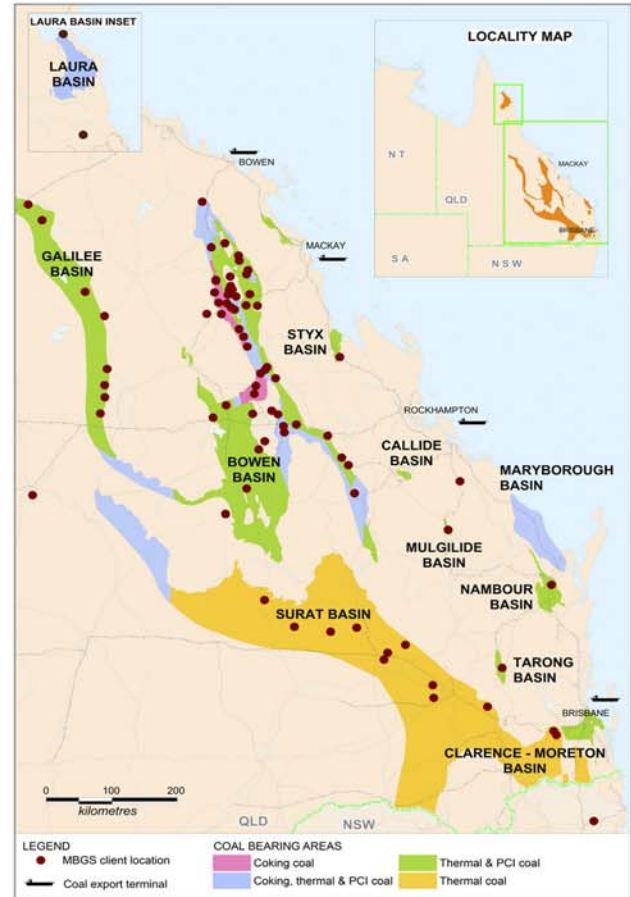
LAURA BASIN INSET

LAURA BASIN

LOCALITY MAP

N T

QLD

S A

N S W

MACKAY

BRISBANE

BOWEN

MACKAY

GALILEE BASIN

STYX BASIN

ROCKHAMPTON

CALLIDE BASIN

MARYBOROUGH BASIN

BOWEN BASIN

MULGILDIE BASIN

NAMBOUR BASIN

SURAT BASIN

TARONG BASIN

BRISBANE

CLARENCE - MORETON BASIN

0 100 200
kilometres

QLD

NSW

LEGEND

MBGS client location

Coal export terminal

COAL BEARING AREAS

Coking coal

Coking, thermal & PCI coal

Thermal & PCI coal

Thermal coal